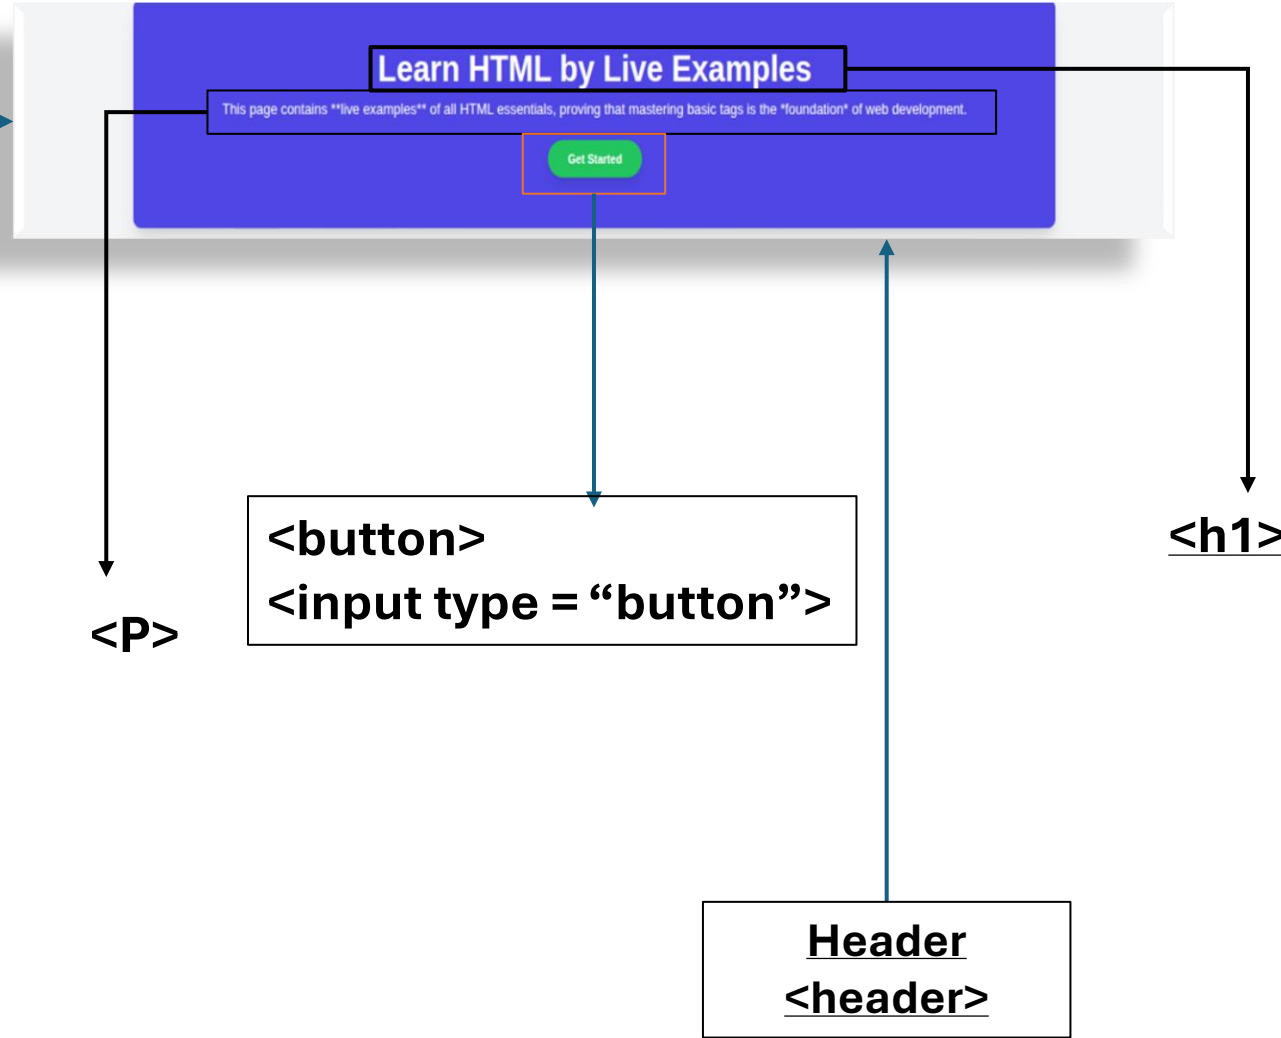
Learn HTML by Live Examples

This page contains **live examples** of all HTML essentials, proving that mastering basic tags is the *foundation* of web development.

Get Started

<button>
<input type = “button”>

<h1>

<P>

Header
<header>